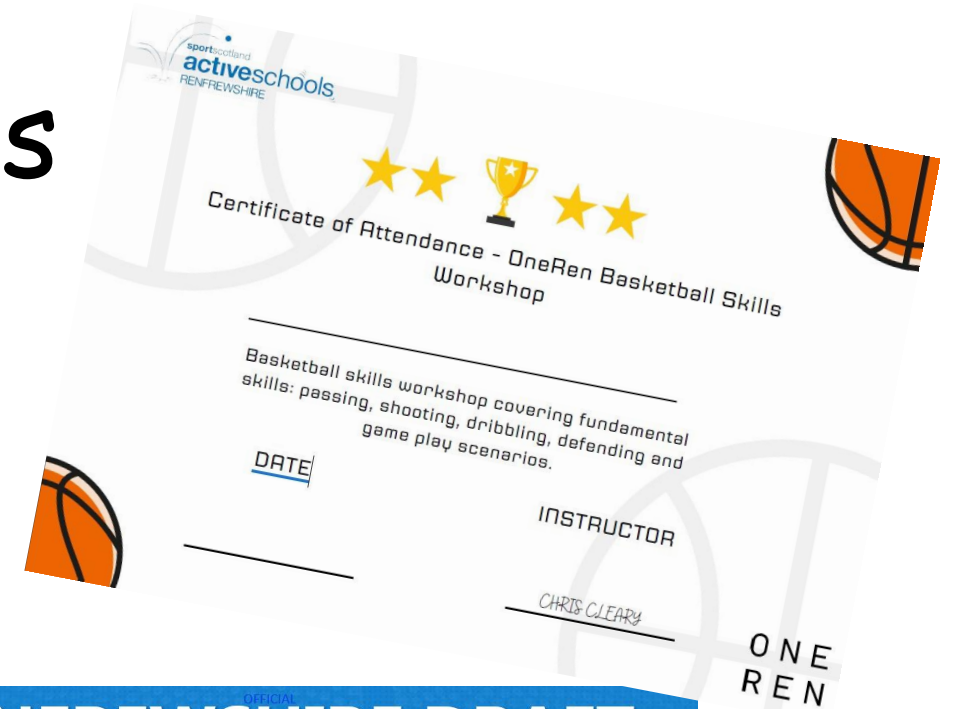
s

sportscotland
activeschools
RENFREWSHIRE

Certificate of Attendance - OneRen Basketball Skills Workshop

Basketball skills workshop covering fundamental skills: passing, shooting, dribbling, defending and game play scenarios.

DATE

INSTRUCTOR

CHRIS CLEARY

ONE
REN

OFFICIAL

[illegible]